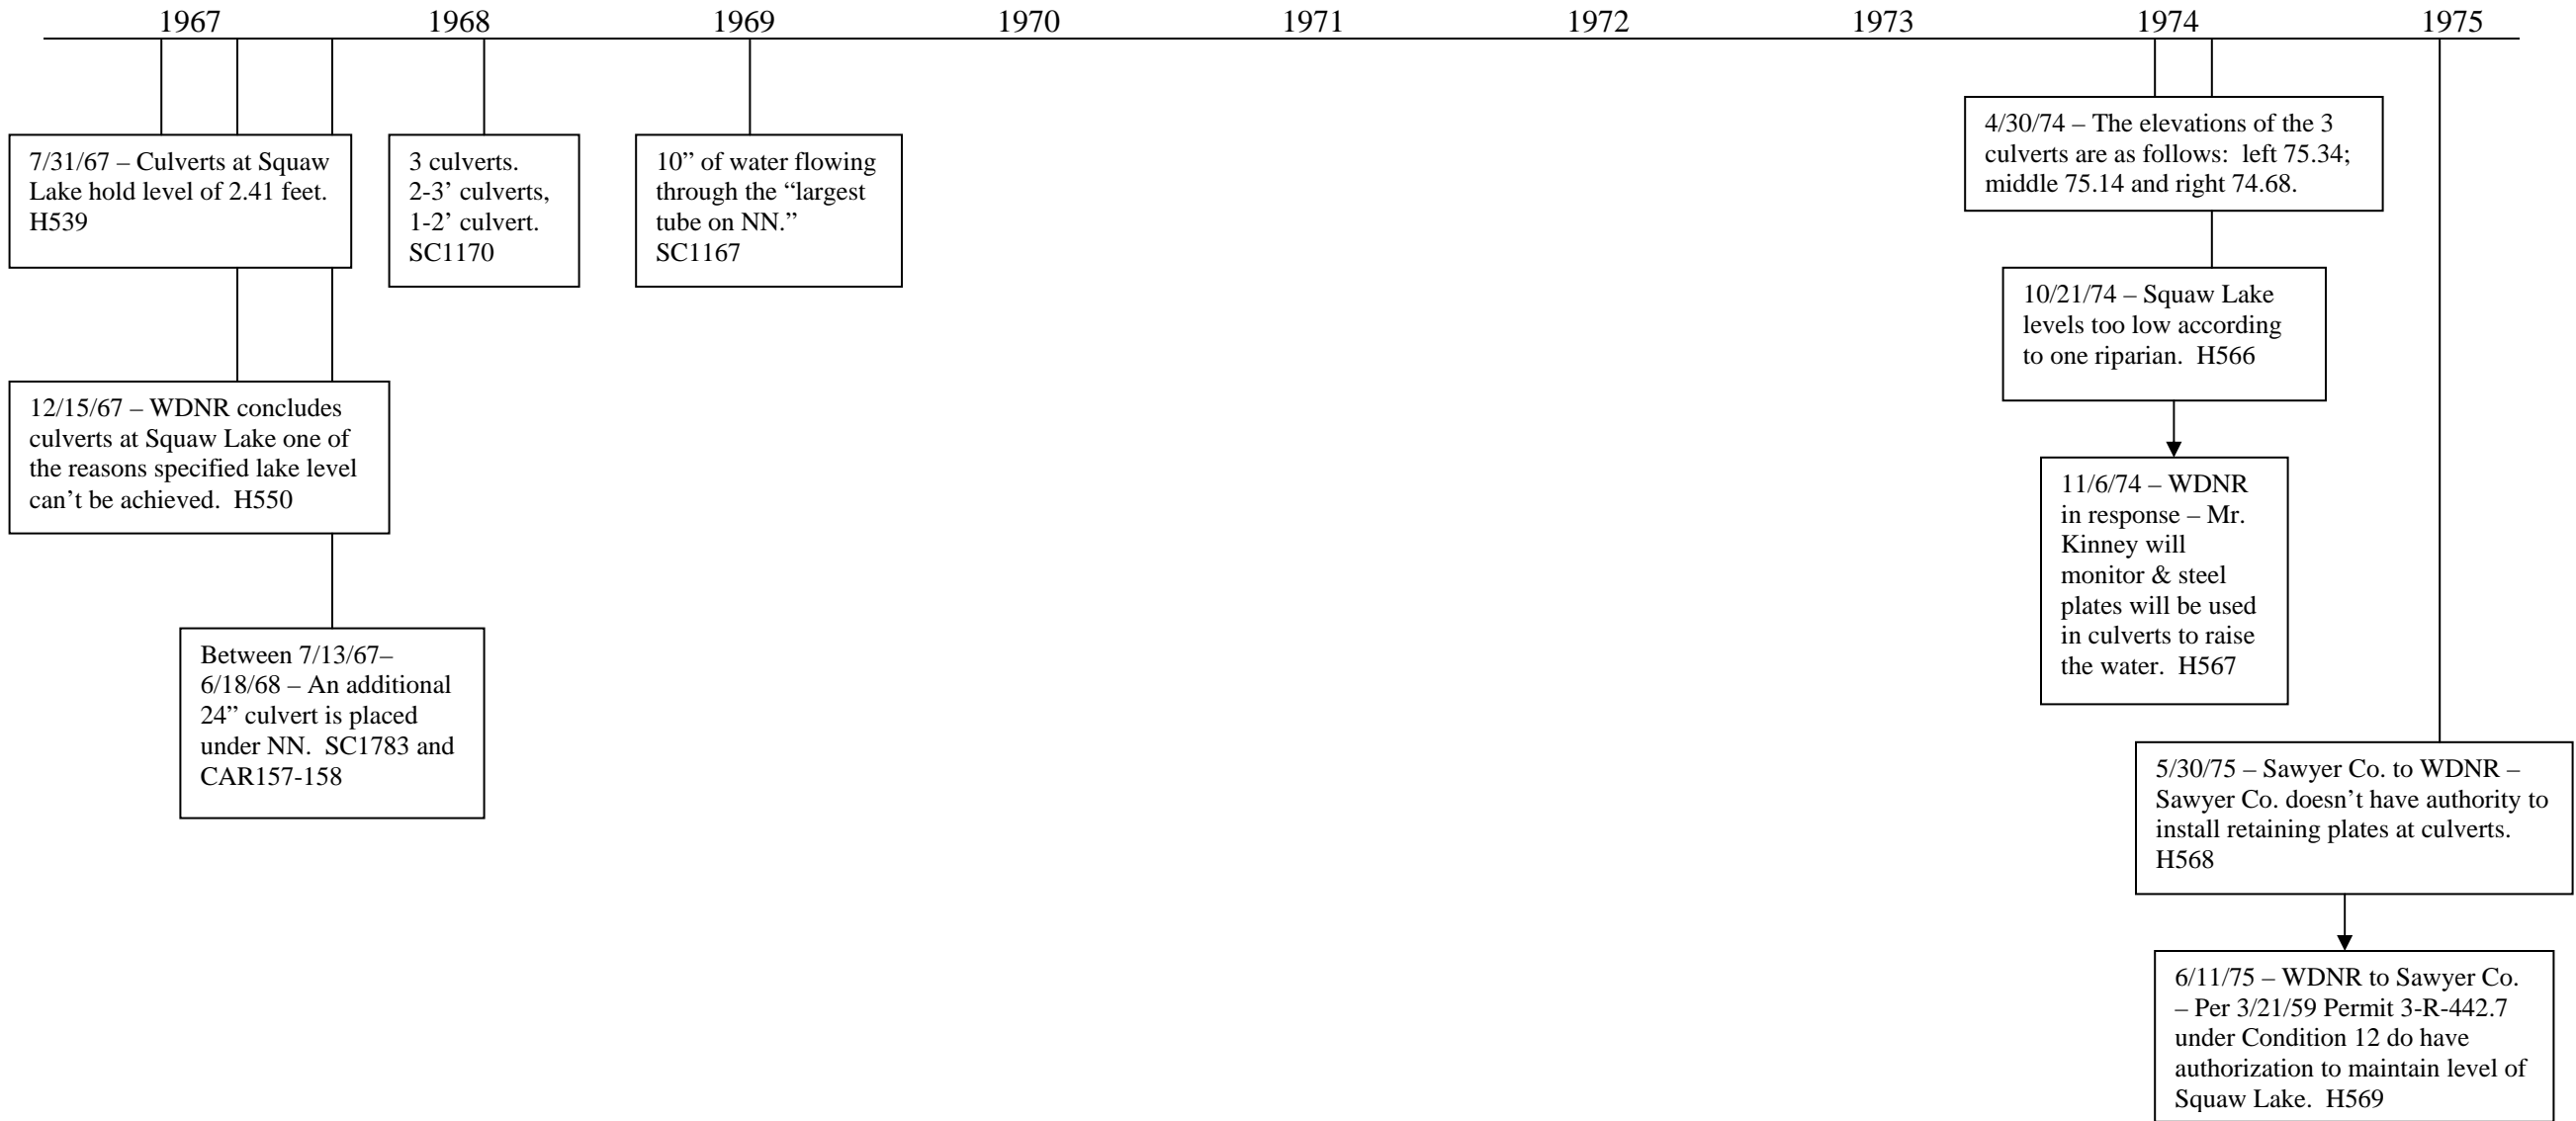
1967 1968 1969 1970 1971 1972 1973 1974 1975

7/31/67 – Culverts at Squaw Lake hold level of 2.41 feet. H539

3 culverts. 2-3' culverts, 1-2' culvert. SC1170

10" of water flowing through the "largest tube on NN." SC1167

12/15/67 – WDNR concludes culverts at Squaw Lake one of the reasons specified lake level can't be achieved. H550

Between 7/13/67–6/18/68 – An additional 24" culvert is placed under NN. SC1783 and CAR157-158

4/30/74 – The elevations of the 3 culverts are as follows: left 75.34; middle 75.14 and right 74.68.

10/21/74 – Squaw Lake levels too low according to one riparian. H566

11/6/74 – WDNR in response – Mr. Kinney will monitor & steel plates will be used in culverts to raise the water. H567

5/30/75 – Sawyer Co. to WDNR – Sawyer Co. doesn't have authority to install retaining plates at culverts. H568

6/11/75 – WDNR to Sawyer Co. – Per 3/21/59 Permit 3-R-442.7 under Condition 12 do have authorization to maintain level of Squaw Lake. H569